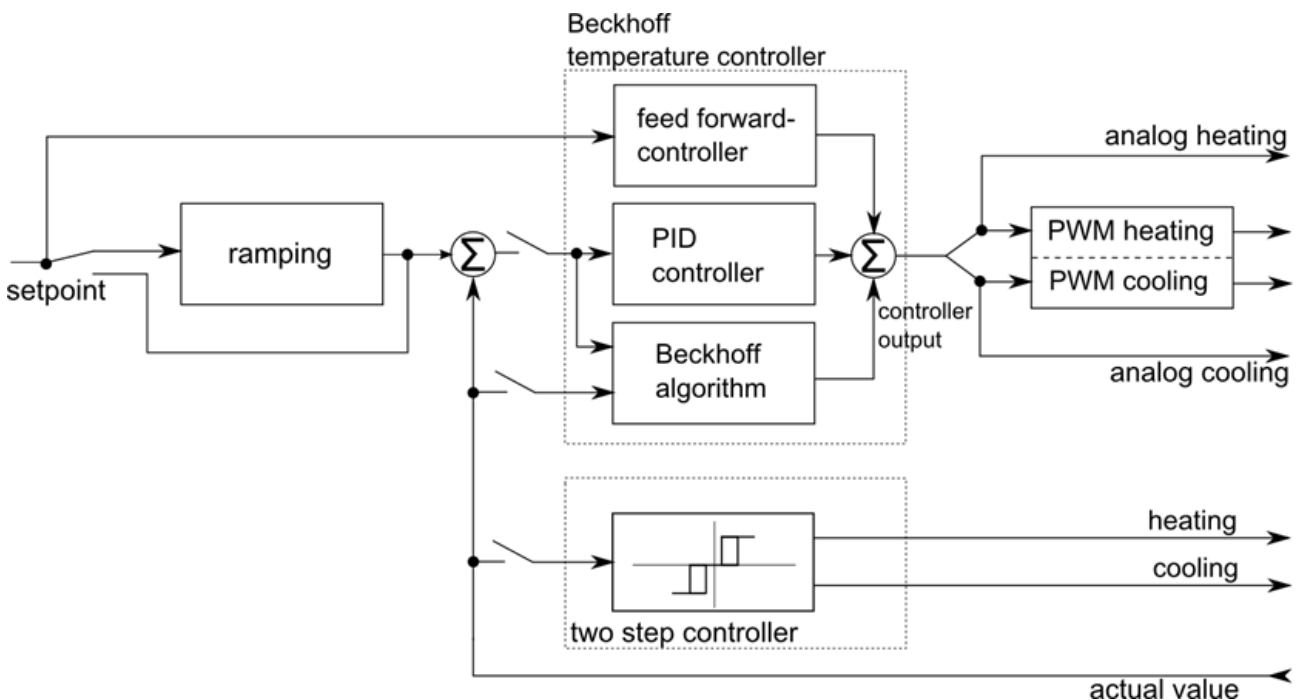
Beckhoff temperature controller

feed forward-controller

analog heating

ramping

PID controller

$\Sigma$

$\Sigma$

PWM heating

PWM cooling

setpoint

controller output

Beckhoff algorithm

analog cooling

heating

cooling

two step controller

actual value